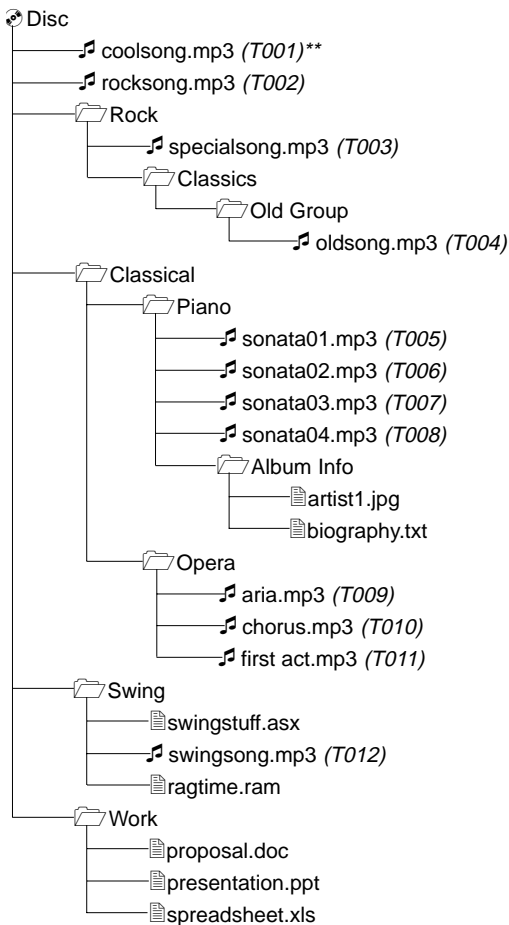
Disc
coolsong.mp3 (T001)**
rocksong.mp3 (T002)
Rock
specialsong.mp3 (T003)
Classics
Old Group
oldsong.mp3 (T004)
Classical
Piano
sonata01.mp3 (T005)
sonata02.mp3 (T006)
sonata03.mp3 (T007)
sonata04.mp3 (T008)
Album Info
artist1.jpg
biography.txt
Opera
aria.mp3 (T009)
chorus.mp3 (T010)
first act.mp3 (T011)
Swing
swingstuff.asx
swingsong.mp3 (T012)
ragtime.ram
Work
proposal.doc
presentation.ppt
spreadsheet.xls